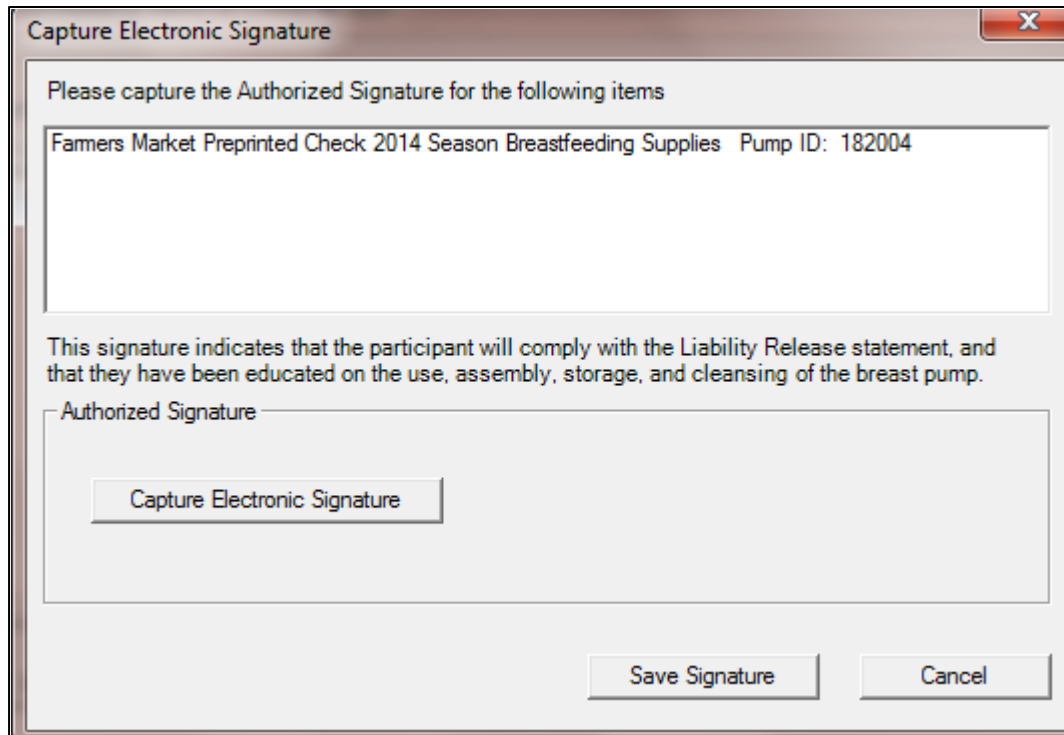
Capture Electronic Signature

Please capture the Authorized Signature for the following items

Farmers Market Preprinted Check 2014 Season Breastfeeding Supplies Pump ID: 182004

This signature indicates that the participant will comply with the Liability Release statement, and that they have been educated on the use, assembly, storage, and cleansing of the breast pump.

Authorized Signature

Capture Electronic Signature

Save Signature

Cancel